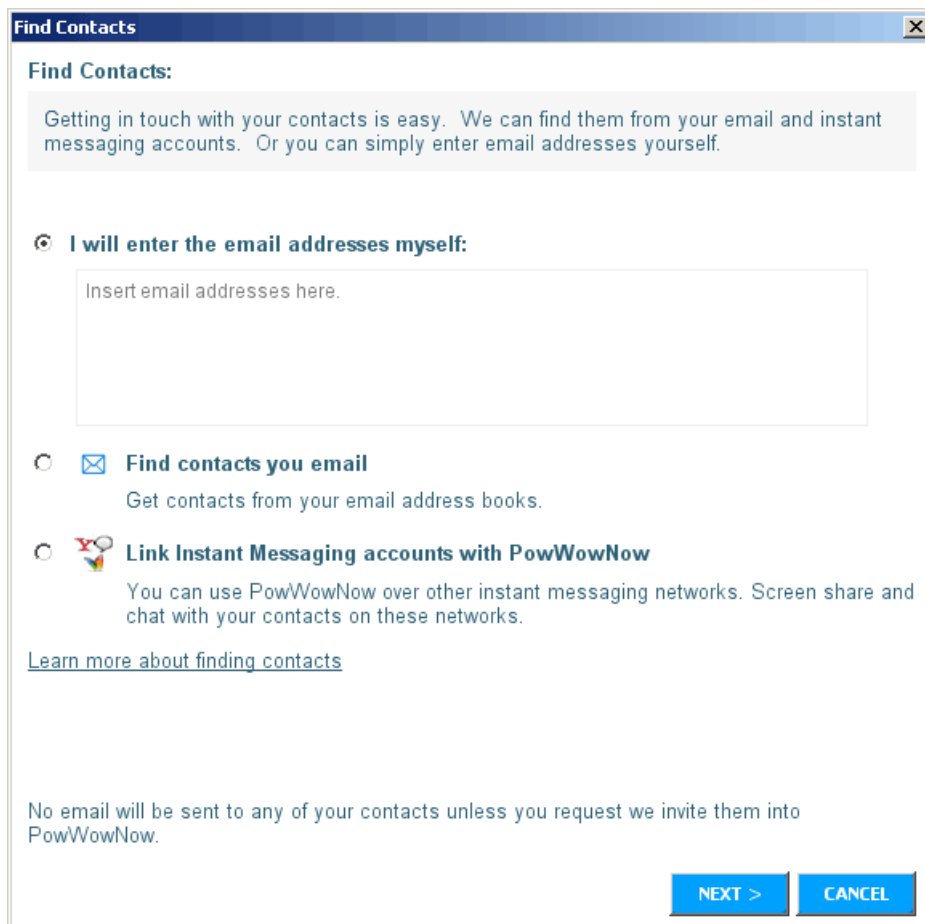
Find Contacts

Find Contacts:

Getting in touch with your contacts is easy. We can find them from your email and instant messaging accounts. Or you can simply enter email addresses yourself.

I will enter the email addresses myself:

Insert email addresses here.

Find contacts you email

Get contacts from your email address books.

Link Instant Messaging accounts with PowWowNow

You can use PowWowNow over other instant messaging networks. Screen share and chat with your contacts on these networks.

Learn more about finding contacts

No email will be sent to any of your contacts unless you request we invite them into PowWowNow.

NEXT >

CANCEL